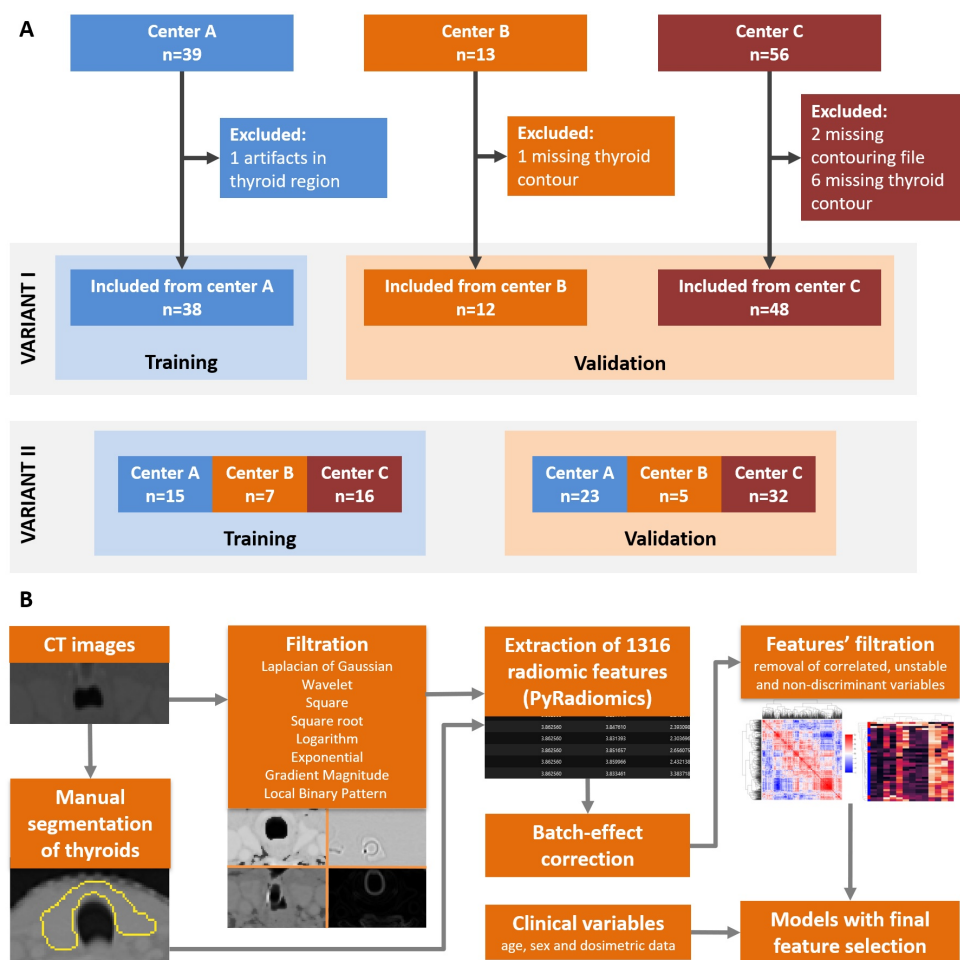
A

Center A
n=39

Center B
n=13

Center C
n=56

Excluded:
1 artifacts in thyroid region

Excluded:
1 missing thyroid contour

Excluded:
2 missing contouring file
6 missing thyroid contour

VARIANT I

Included from center A
n=38

Training

Included from center B
n=12

Included from center C
n=48

Validation

VARIANT II

| Center A n=15 | Center B n=7 | Center C n=16 |
|---|---|---|

Training

| Center A n=23 | Center B n=5 | Center C n=32 |
|---|---|---|

Validation

B

CT images

Manual segmentation of thyroids

Filtration
Laplacian of Gaussian
Wavelet
Square
Square root
Logarithm
Exponential
Gradient Magnitude
Local Binary Pattern

Extraction of 1316 radiomic features (PyRadiomics)

| 3.862560 | 3.847810 | 2.393 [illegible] |
|---|---|---|
| 3.862560 | 3.831393 | 2.303 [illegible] |
| 3.862560 | 3.851657 | 2.664 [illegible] |
| 3.862560 | 3.859966 | 2.432 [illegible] |
| 3.862560 | 3.833461 | 3.383 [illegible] |

Batch-effect correction

Features' filtration
removal of correlated, unstable and non-discriminant variables

Clinical variables
age, sex and dosimetric data

Models with final feature selection